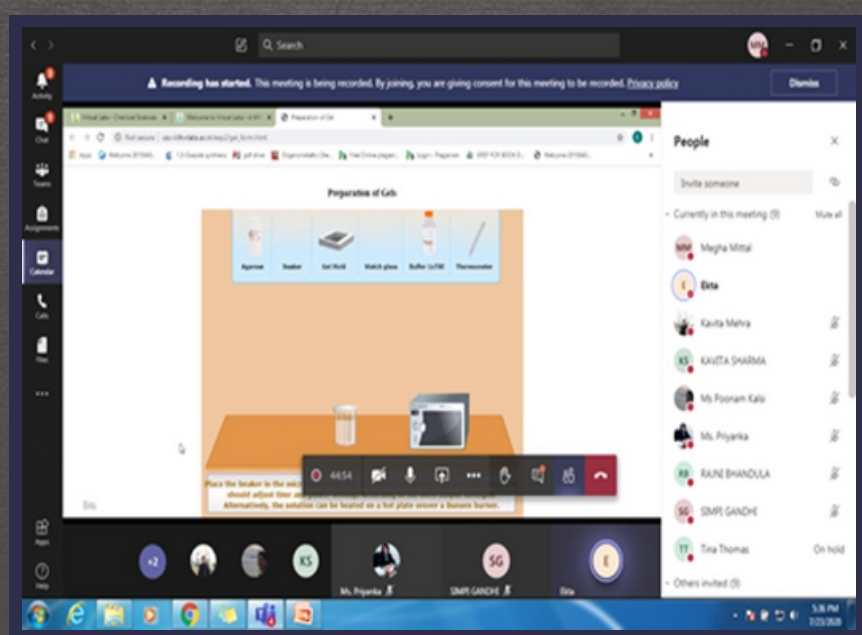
Search

Activity
Chat
Teams
Assignments
Calendar
Calls
Files
...
Apps
Help

Recording has started. This meeting is being recorded. By joining, you are giving consent for this meeting to be recorded. Privacy policy

Dismiss

Virtual Labs - Chemical Sciences
Welcome to Virtual Labs - A MHRD
Preparation of Gel

Not secure | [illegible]

Apps
Welcome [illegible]
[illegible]
pdf drive
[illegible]
Free Online plagiari...
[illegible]
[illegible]
Welcome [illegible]

Preparation of Gels

Agarose
Beaker
Gel Mold
Watch glass
Buffer (1xTBE)
Thermometer

Place the beaker in the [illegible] should adjust time a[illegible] Alternatively, the solution can be heated on a hot plate or over a Bunsen burner.

Ekta

44:54

People

Invite someone

Currently in this meeting (9)
Mute all

MM Megha Mittal
E Ekta
Kavita Mehra
KS KAVITA SHARMA
Ms Poonam Kalsi
Ms. Priyanka
RB RAJNI BHANDULA
SG SIMPI GANDHI
TT Tina Thomas
On hold

Others invited (9)

+2
KS
Ms. Priyanka
SG
SIMPI GANDHI
E
Ekta

5:36 PM
7/23/2020